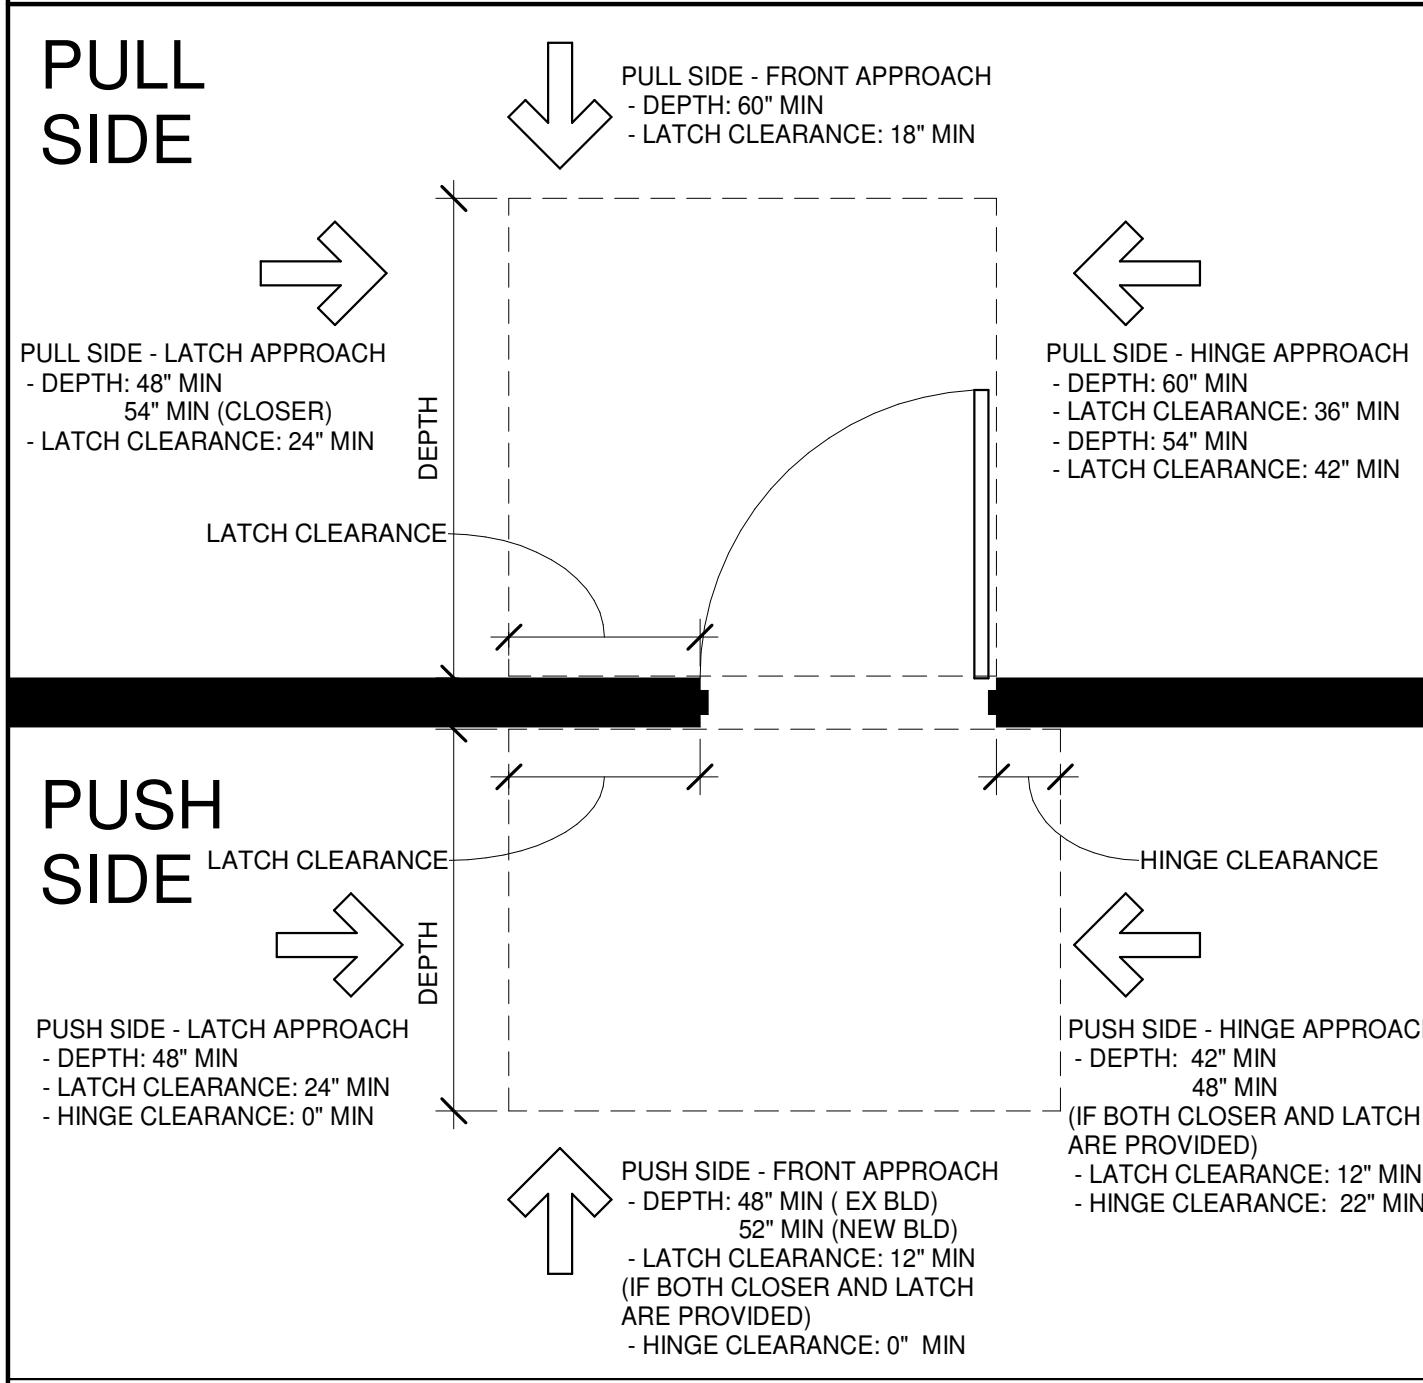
PULL SIDE

PULL SIDE - FRONT APPROACH
- DEPTH: 60" MIN
- LATCH CLEARANCE: 18" MIN

PULL SIDE - LATCH APPROACH
- DEPTH: 48" MIN
54" MIN (CLOSER)
- LATCH CLEARANCE: 24" MIN

DEPTH

PULL SIDE - HINGE APPROACH
- DEPTH: 60" MIN
- LATCH CLEARANCE: 36" MIN
- DEPTH: 54" MIN
- LATCH CLEARANCE: 42" MIN

LATCH CLEARANCE

PUSH SIDE

LATCH CLEARANCE

HINGE CLEARANCE

DEPTH

PUSH SIDE - LATCH APPROACH
- DEPTH: 48" MIN
- LATCH CLEARANCE: 24" MIN
- HINGE CLEARANCE: 0" MIN

PUSH SIDE - HINGE APPROAC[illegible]
- DEPTH: 42" MIN
48" MIN
(IF BOTH CLOSER AND LATCH
ARE PROVIDED)
- LATCH CLEARANCE: 12" MIN
- HINGE CLEARANCE: 22" MIN

PUSH SIDE - FRONT APPROACH
- DEPTH: 48" MIN ( EX BLD)
52" MIN (NEW BLD)
- LATCH CLEARANCE: 12" MIN
(IF BOTH CLOSER AND LATCH
ARE PROVIDED)
- HINGE CLEARANCE: 0" MIN